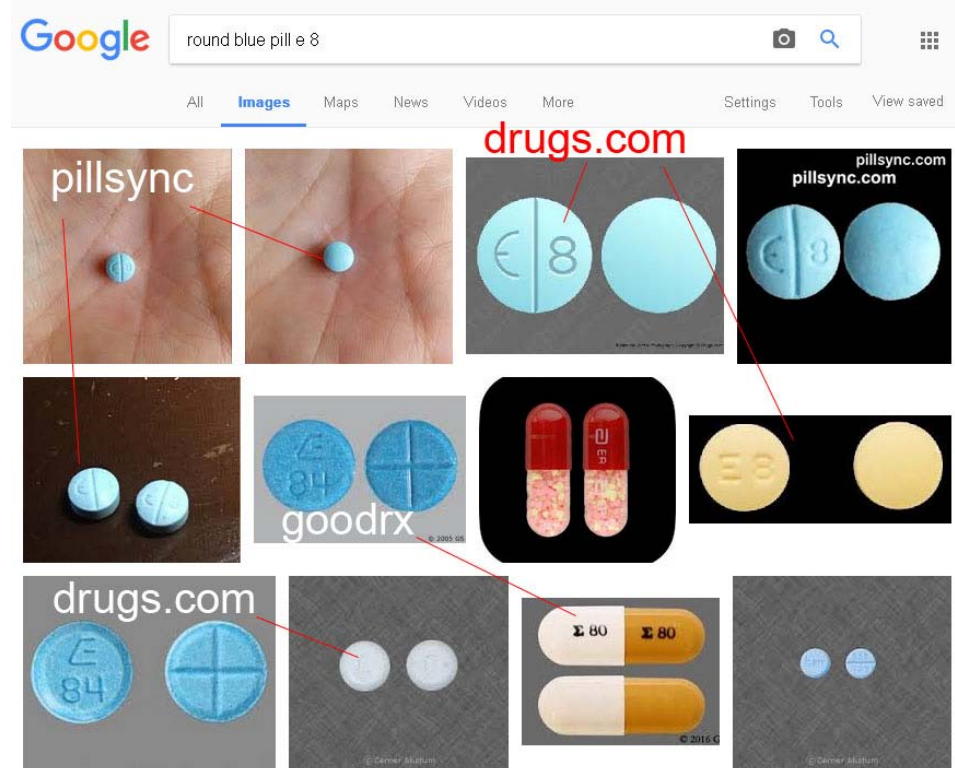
Google

round blue pill e 8

All Images Maps News Videos More Settings Tools View saved

pillsync

drugs.com

E 8

pillsync.com
pillsync.com

E 8

E 84

goodrx

© 2005 GS

E ER

E 8

drugs.com

E 84

Σ 80 Σ 80

© 2016 G

© Cerner Multum

© Cerner Multum